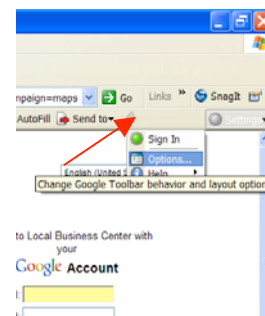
mpeign=maps Go Links » SnagIt

AutoFill Send to▾

Sign In

Options...

Help

English (United S

Change Google Toolbar behavior and layout option

to Local Business Center with your

Google Account

l: